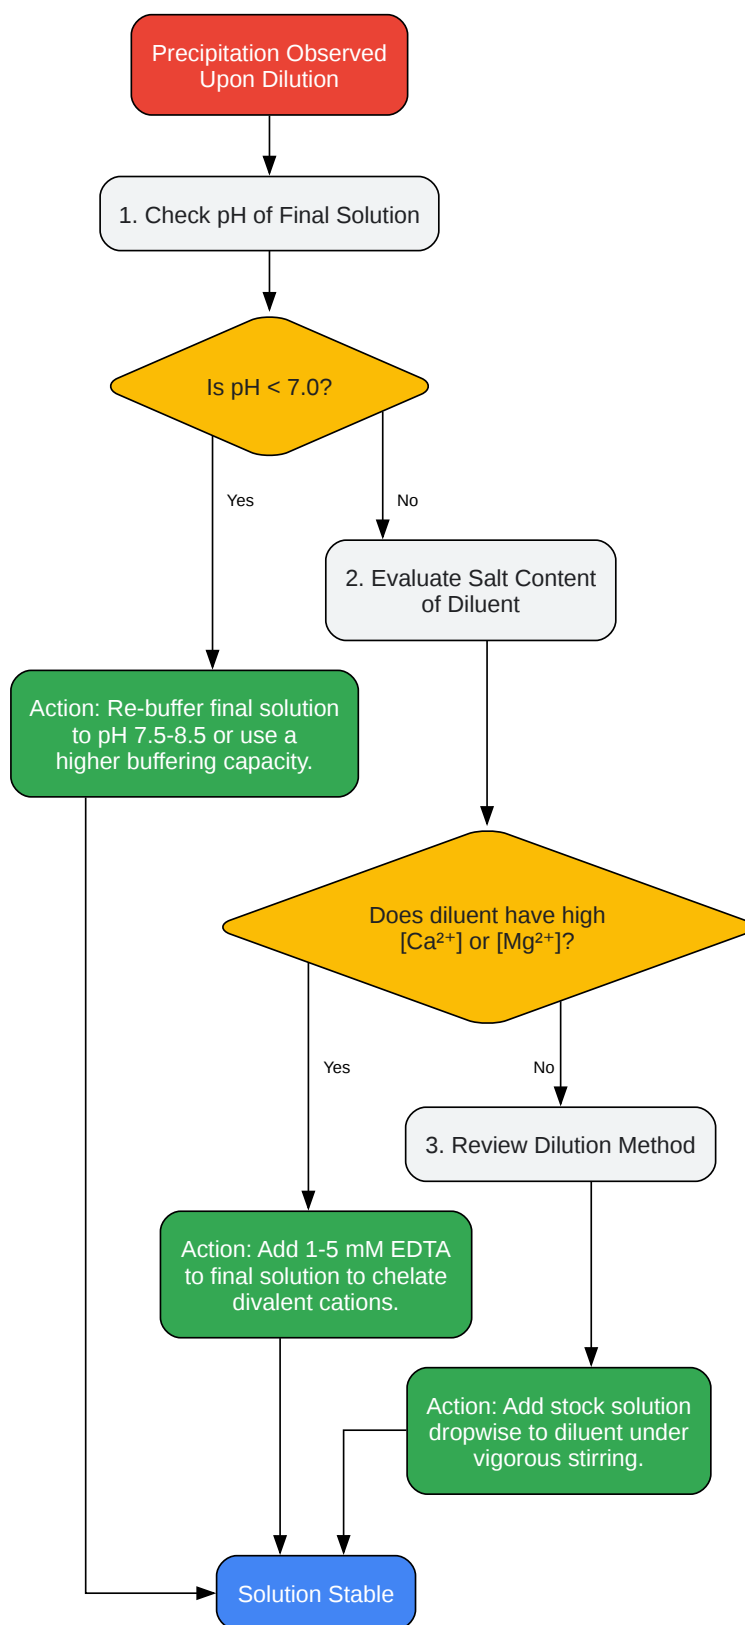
Precipitation Observed Upon Dilution

1. Check pH of Final Solution

Is pH < 7.0?

Yes

No

2. Evaluate Salt Content of Diluent

Action: Re-buffer final solution to pH 7.5-8.5 or use a higher buffering capacity.

Does diluent have high [$Ca^{2+}$] or [$Mg^{2+}$]?

Yes

No

3. Review Dilution Method

Action: Add 1-5 mM EDTA to final solution to chelate divalent cations.

Action: Add stock solution dropwise to diluent under vigorous stirring.

Solution Stable